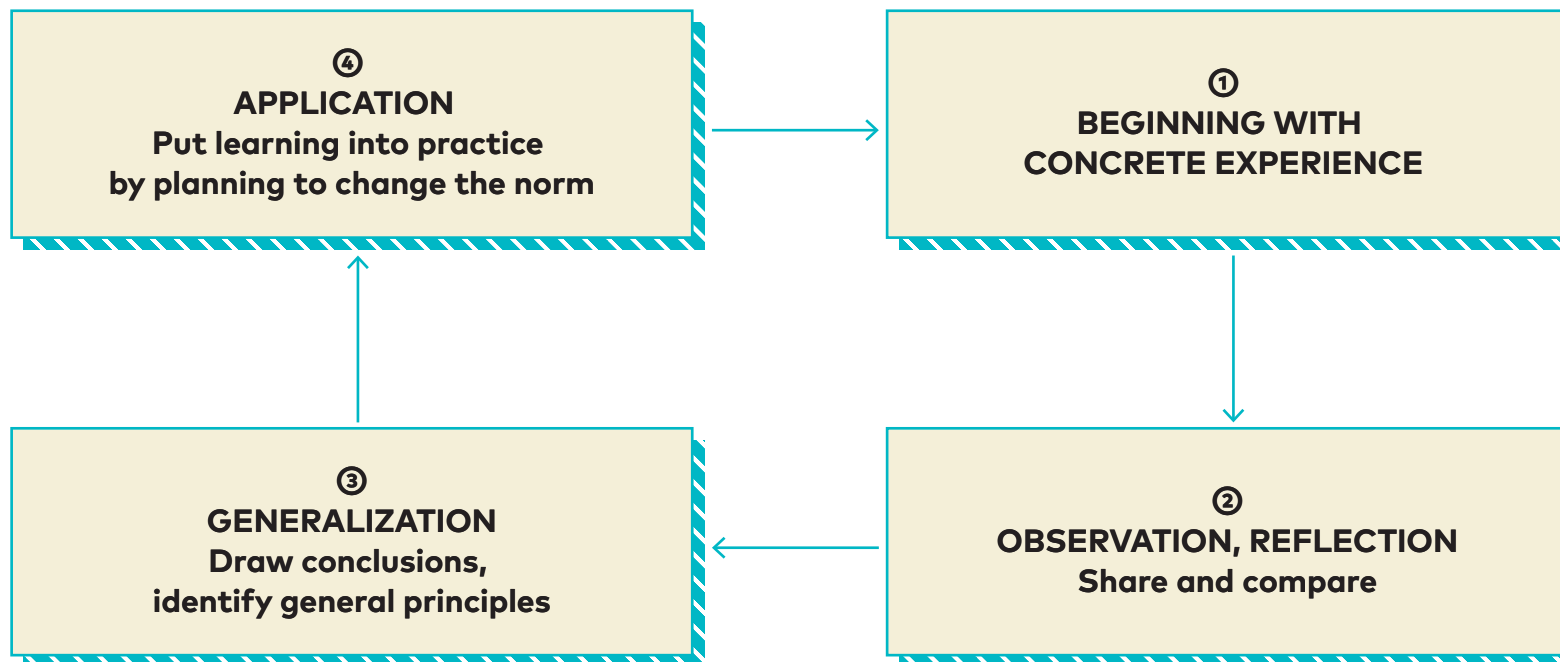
④
APPLICATION
Put learning into practice by planning to change the norm

①
BEGINNING WITH CONCRETE EXPERIENCE

③
GENERALIZATION
Draw conclusions, identify general principles

②
OBSERVATION, REFLECTION
Share and compare